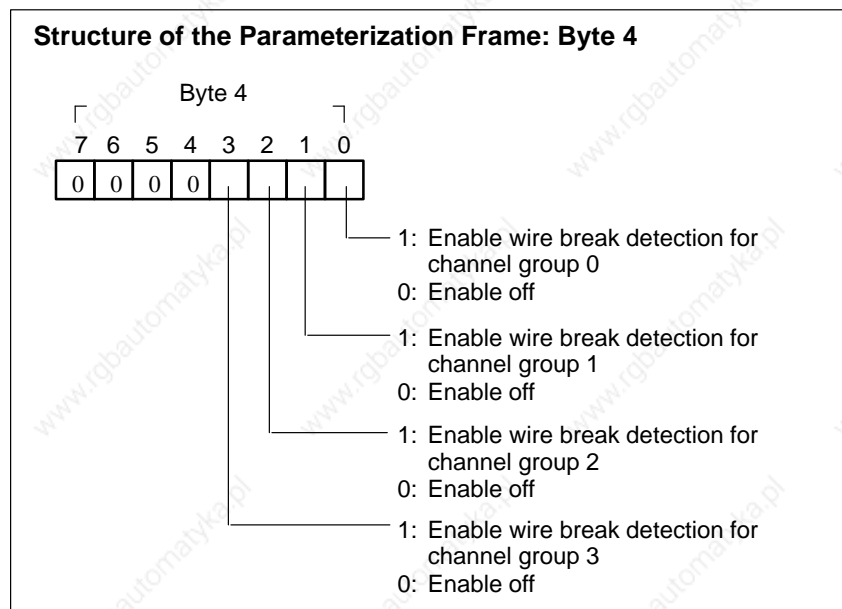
**Structure of the Parameterization Frame: Byte 4**

Byte 4

| 7 | 6 | 5 | 4 | 3 | 2 | 1 | 0 |
|---|---|---|---|---|---|---|---|
| 0 | 0 | 0 | 0 |  |  |  |  |

1: Enable wire break detection for channel group 0
0: Enable off

1: Enable wire break detection for channel group 1
0: Enable off

1: Enable wire break detection for channel group 2
0: Enable off

1: Enable wire break detection for channel group 3
0: Enable off

www.rgbautomatyka.pl